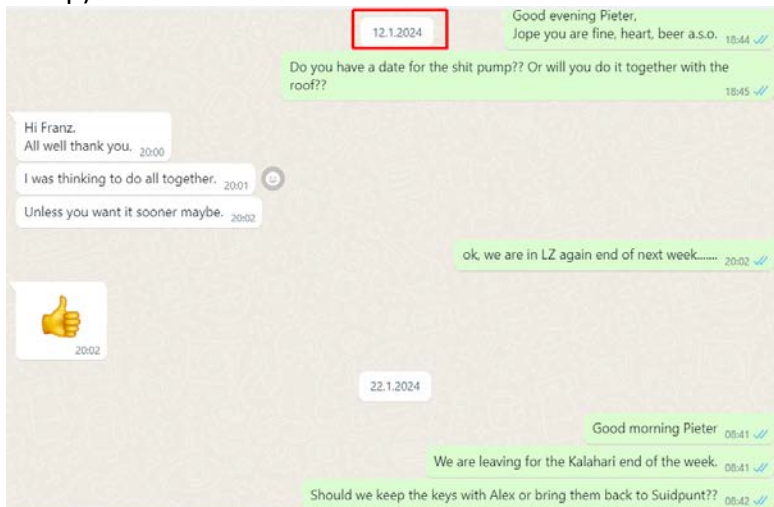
12.1.2024

Good evening Pieter,
Jope you are fine, heart, beer a.s.o. 18:44

Do you have a date for the shit pump?? Or will you do it together with the roof?? 18:45

Hi Franz.
All well thank you. 20:00

I was thinking to do all together. 20:01

Unless you want it sooner maybe. 20:02

ok, we are in LZ again end of next week....... 20:02

👍 20:02

22.1.2024

Good morning Pieter 08:41

We are leaving for the Kalahari end of the week. 08:41

Should we keep the keys with Alex or bring them back to Suidpunt?? 08:42